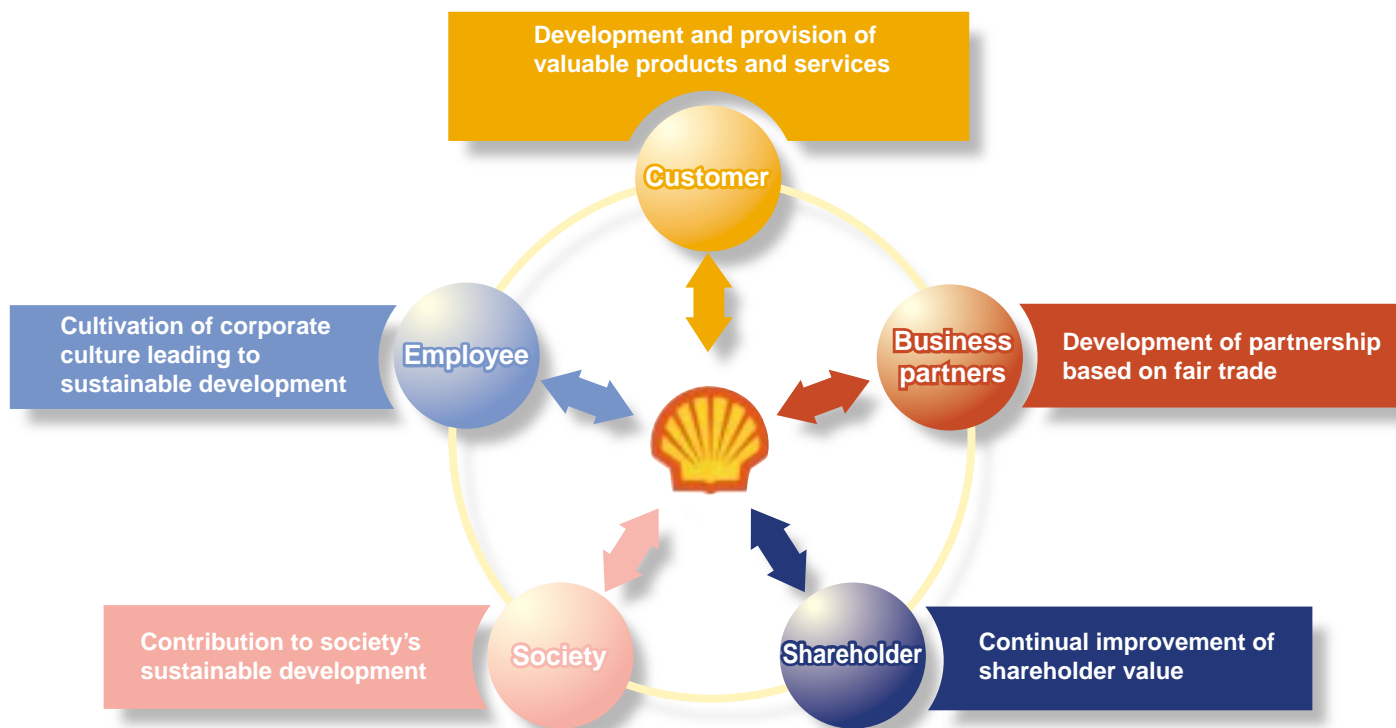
Development and provision of valuable products and services

Customer

Cultivation of corporate culture leading to sustainable development

Employee

Business partners

Development of partnership based on fair trade

Contribution to society's sustainable development

Society

Shareholder

Continual improvement of shareholder value